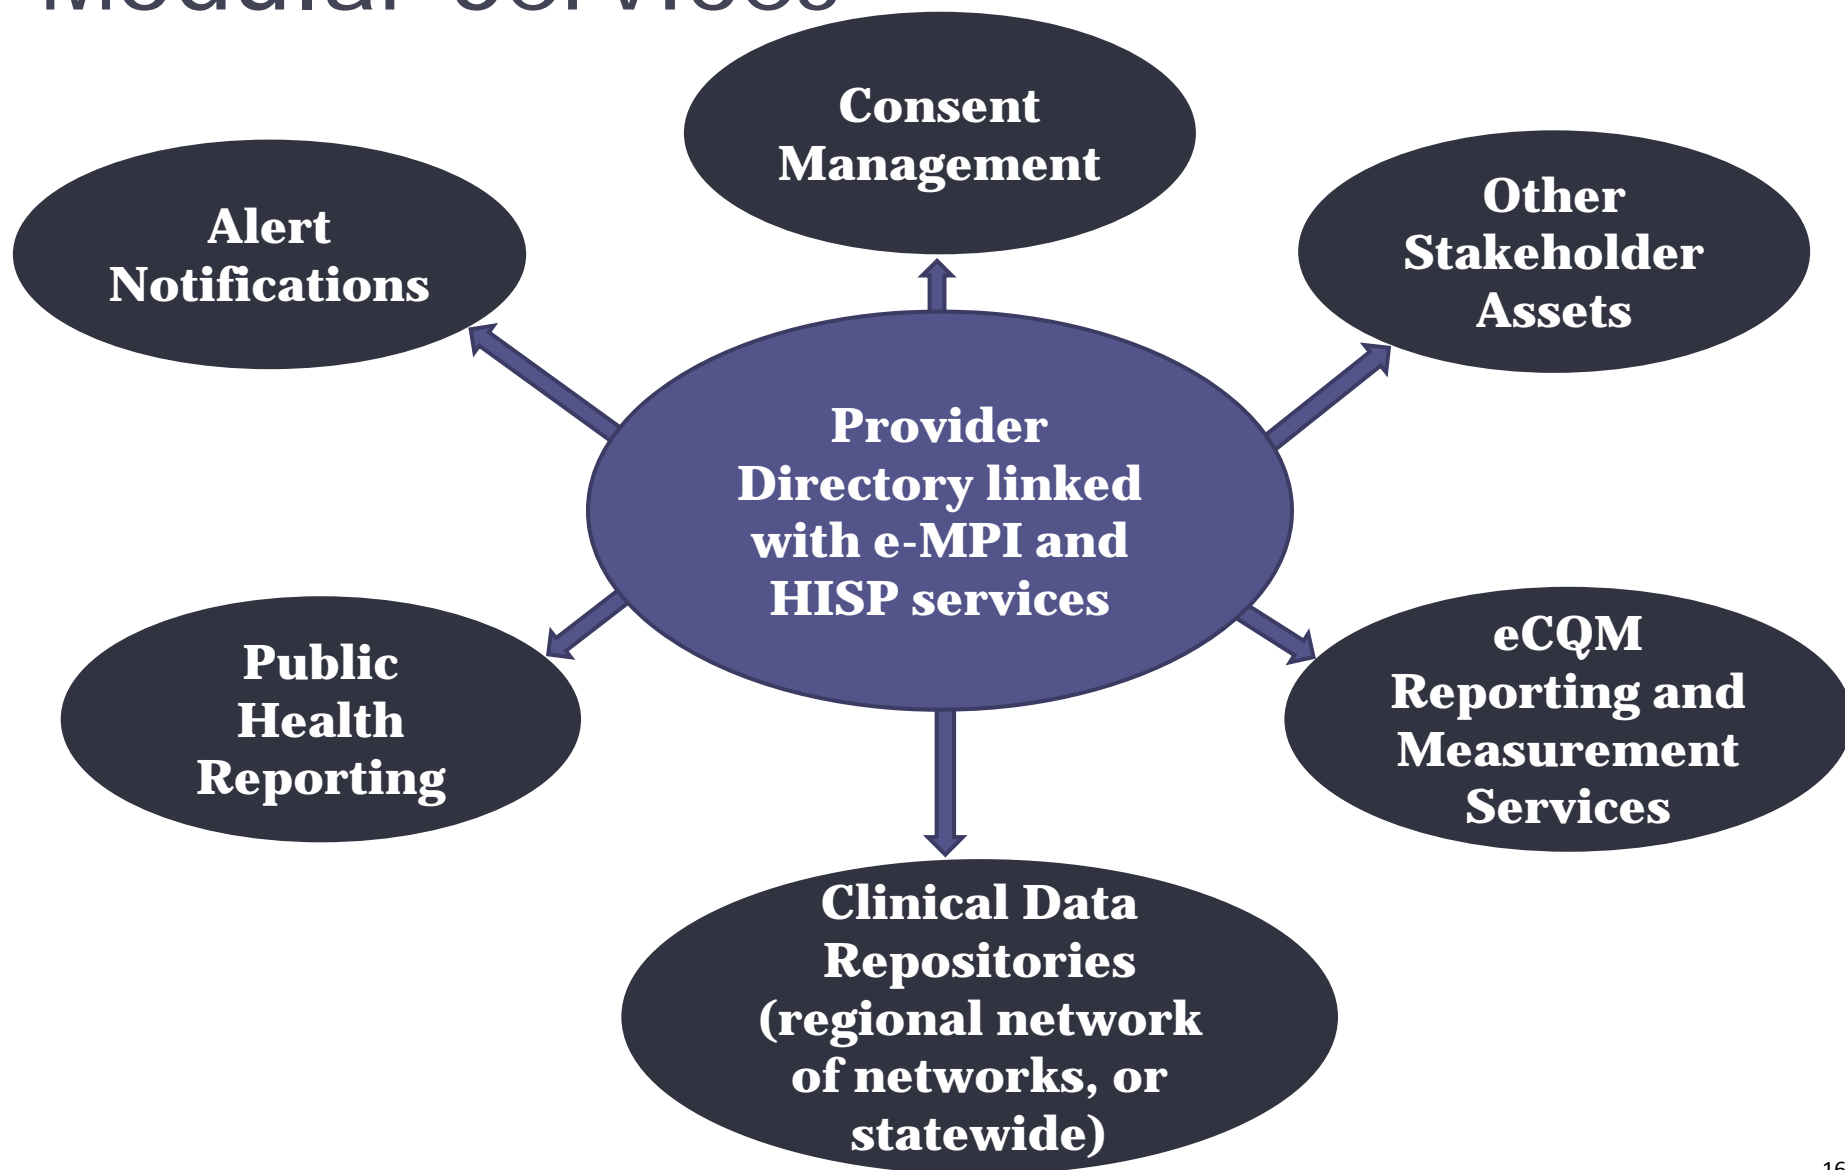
Modular Services

Consent Management

Alert Notifications

Other Stakeholder Assets

Provider Directory linked with e-MPI and HISP services

Public Health Reporting

eCQM Reporting and Measurement Services

Clinical Data Repositories (regional network of networks, or statewide)

16